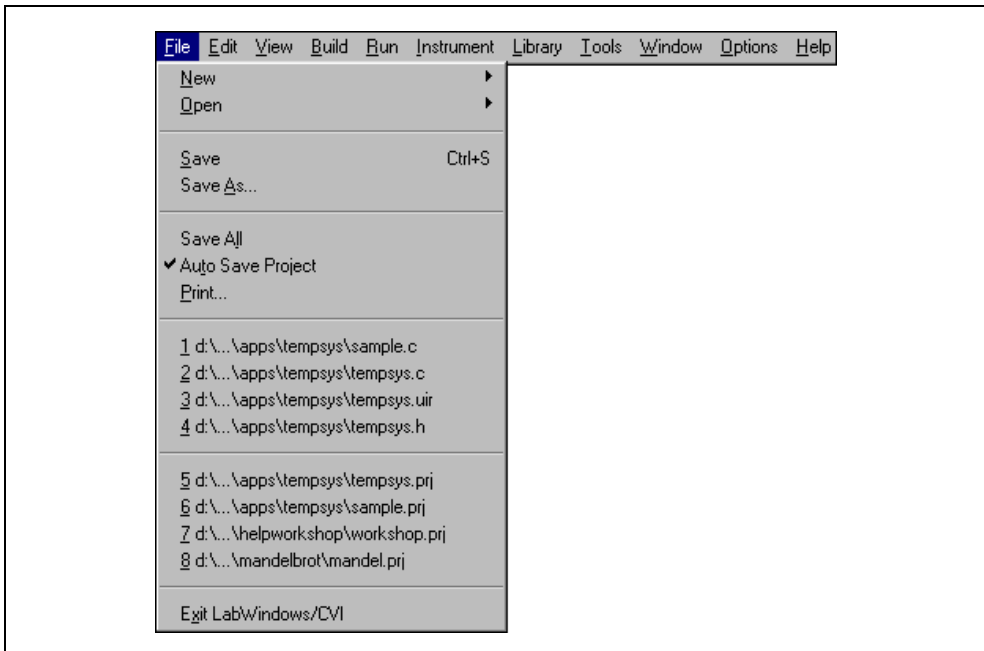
File Edit View Build Run Instrument Library Tools Window Options Help

New
Open

Save Ctrl+S
Save As...

Save All
✔ Auto Save Project
Print...

1 d:\...\apps\tempsys\sample.c
2 d:\...\apps\tempsys\tempsys.c
3 d:\...\apps\tempsys\tempsys.uir
4 d:\...\apps\tempsys\tempsys.h

5 d:\...\apps\tempsys\tempsys.prj
6 d:\...\apps\tempsys\sample.prj
7 d:\...\helpworkshop\workshop.prj
8 d:\...\mandelbrot\mandel.prj

Exit LabWindows/CVI